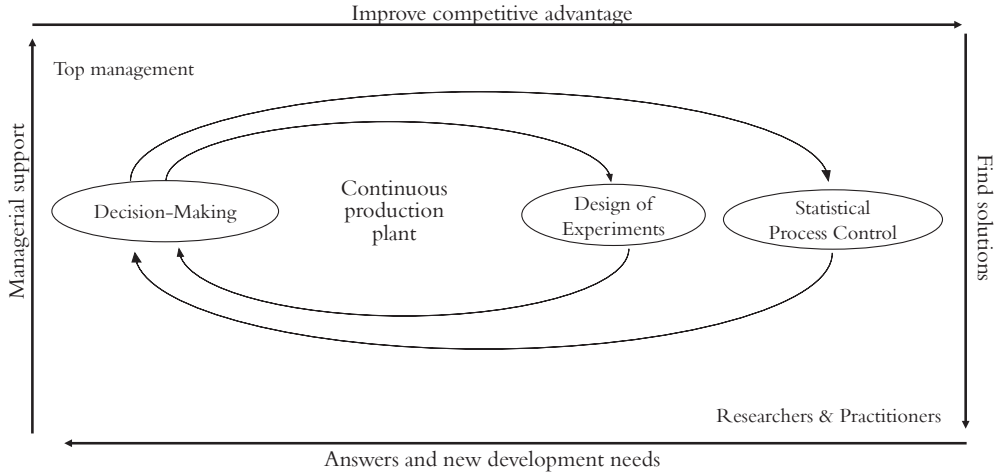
Improve competitive advantage

Managerial support

Top management

Decision-Making

Continuous production plant

Design of Experiments

Statistical Process Control

Find solutions

Researchers & Practitioners

Answers and new development needs